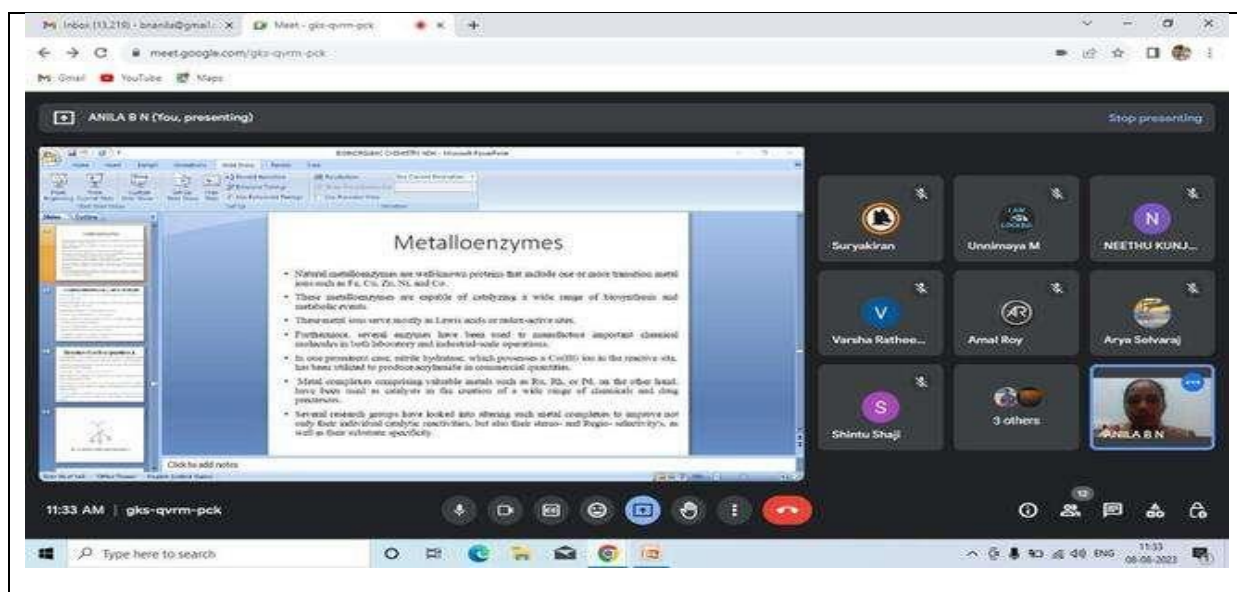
Inbox (13,219) - bnanila@gmail... × Meet - gks-qvrm-pck × +

meet.google.com/gks-qvrm-pck

Gmail YouTube Maps

ANILA B N (You, presenting)

Stop presenting

Metalloenzymes

• Natural metalloenzymes are well-known proteins that include one or more transition metal ions such as Fe, Cu, Zn, Ni, and Co.

• These metalloenzymes are capable of catalyzing a wide range of biosynthesis and metabolic events.

• These metal ions serve mostly as Lewis acids or redox-active sites.

• Furthermore, several enzymes have been used to manufacture important chemical molecules in both laboratory and industrial-scale operations.

• In one prominent case, nitrile hydratase, which possesses a Co(III) ion in the reactive site, has been utilized to produce acrylamide in commercial quantities.

• Metal complexes comprising valuable metals such as Ru, Rh, or Pd, on the other hand, have been used as catalysts in the creation of a wide range of chemicals and drug precursors.

• Several research groups have looked into altering such metal complexes to improve not only their individual catalytic reactivities, but also their stereo- and Regio- selectivity's, as well as their substrate specificity.

Click to add notes

Suryakiran

Unnimaya M

NEETHU KUNJ...

Varsha Rathee...

Amal Roy

Arya Selvaraj

Shintu Shaji

3 others

ANILA B N

11:33 AM | gks-qvrm-pck

12

Type here to search

ENG 11:33 08-06-2023